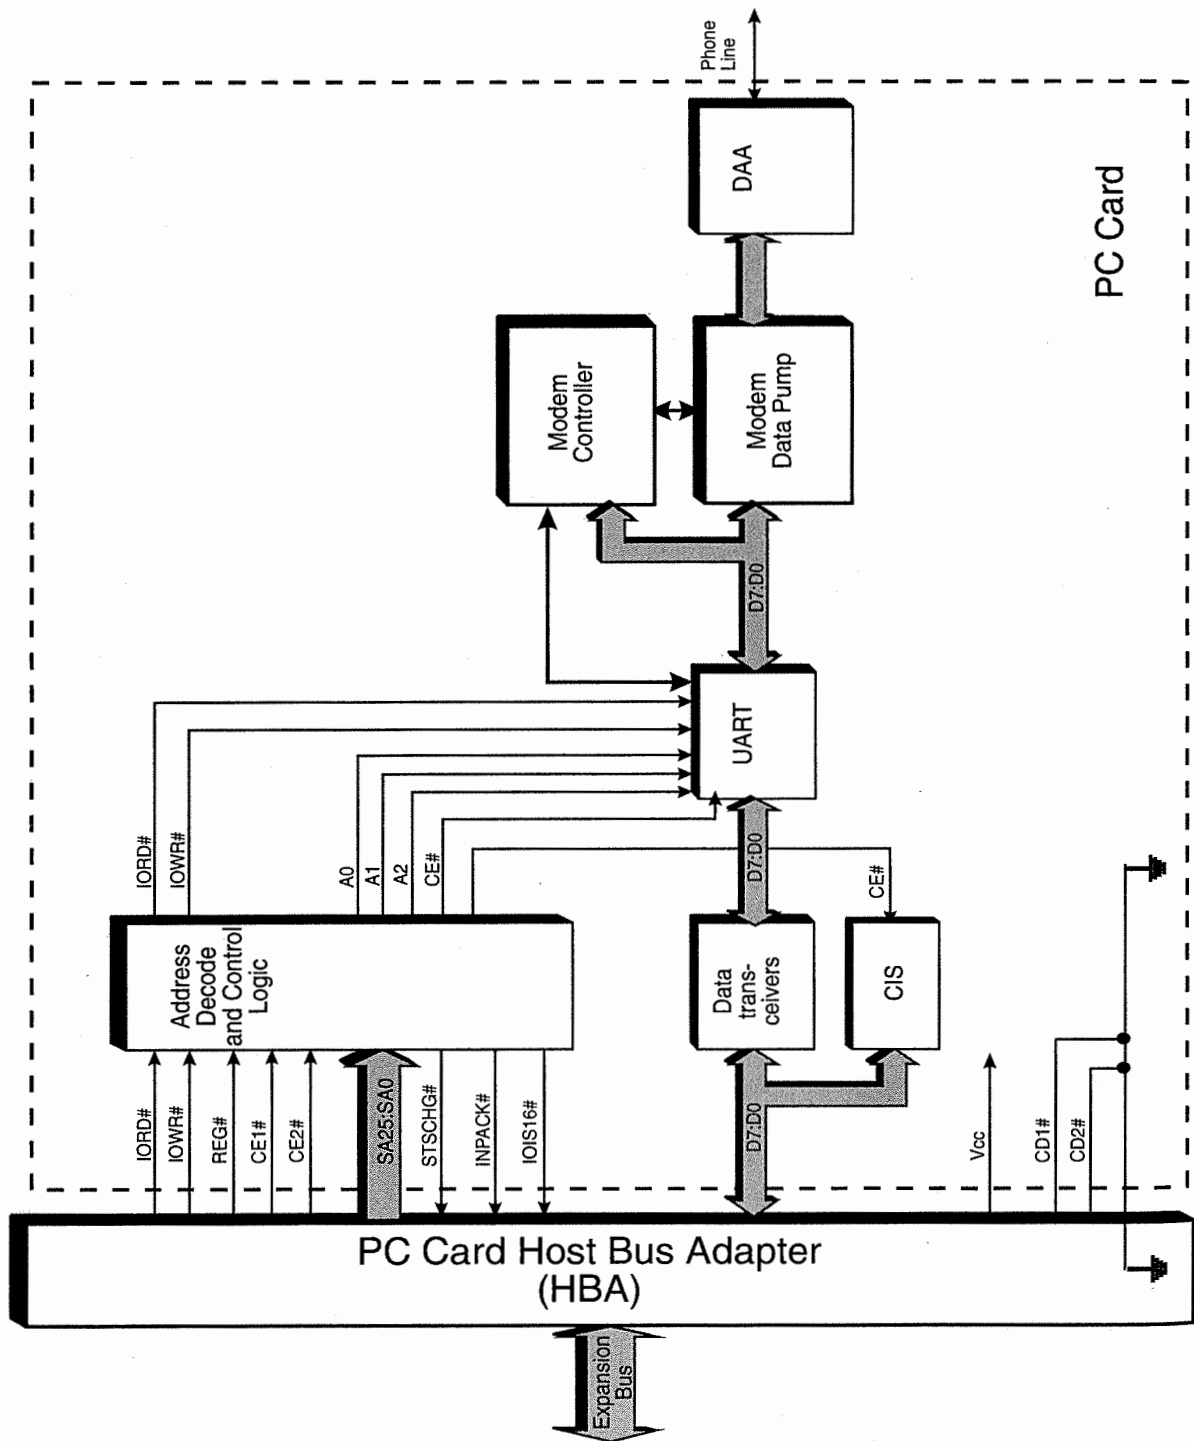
Phone Line

PC Card

DAA

Modem Controller

Modem Data Pump

D7:D0

UART

IORD#

IOWR#

A0

A1

A2

CE#

D7:D0

CE#

Address Decode and Control Logic

Data trans-ceivers

CIS

IORD#

IOWR#

REG#

CE1#

CE2#

SA25:SA0

STSCHG#

INPACK#

IOIS16#

D7:D0

Vcc

CD1#

CD2#

PC Card Host Bus Adapter (HBA)

Expansion Bus